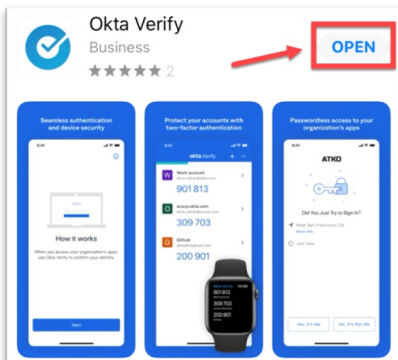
Okta Verify
Business
2
OPEN

Seamless authentication and device security
9:41
How it works
When you access your organization's apps, use Okta Verify to confirm your identity.
Next

Protect your accounts with two-factor authentication
9:41
okta Verify
Work account
901 813
acorp.okta.com
309 703
Github
200 901

Passwordless access to your organization's apps
9:41
ATKO
Did You Just Try to Sign In?
Near San Francisco, CA
Just now
Yes, It's Me
No, It's Not Me